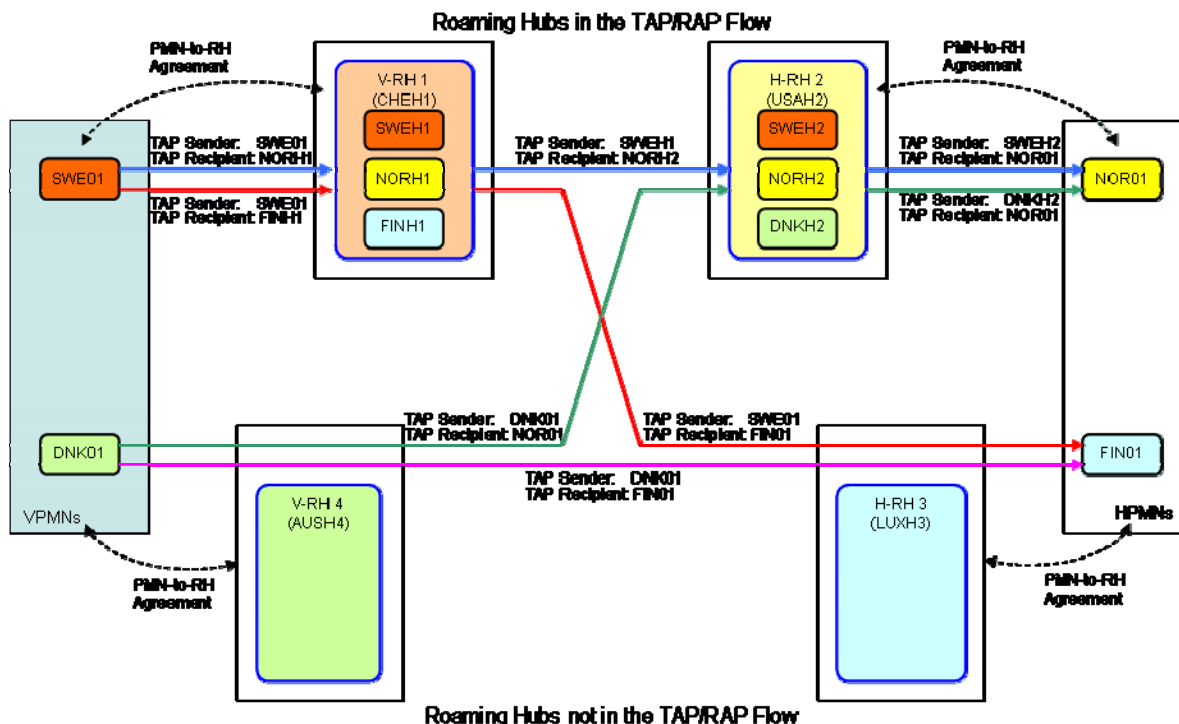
Roaming Hubs in the TAP/RAP Flow

PMN-to-RH Agreement

V-RH 1 (CHEH1)

SWEH1

NORH1

FINH1

H-RH 2 (USAH2)

SWEH2

NORH2

DNKH2

PMN-to-RH Agreement

SWE01

TAP Sender: SWE01
TAP Recipient: NORH1

TAP Sender: SWE01
TAP Recipient: FINH1

TAP Sender: SWEH1
TAP Recipient: NORH2

TAP Sender: SWEH2
TAP Recipient: NOR01

NOR01

TAP Sender: DNKH2
TAP Recipient: NOR01

TAP Sender: DNK01
TAP Recipient: NOR01

TAP Sender: SWE01
TAP Recipient: FIN01

DNK01

FIN01

TAP Sender: DNK01
TAP Recipient: FIN01

VPMNs

V-RH 4 (AUSH4)

H-RH 3 (LUXH3)

HPMNs

PMN-to-RH Agreement

PMN-to-RH Agreement

Roaming Hubs not in the TAP/RAP Flow